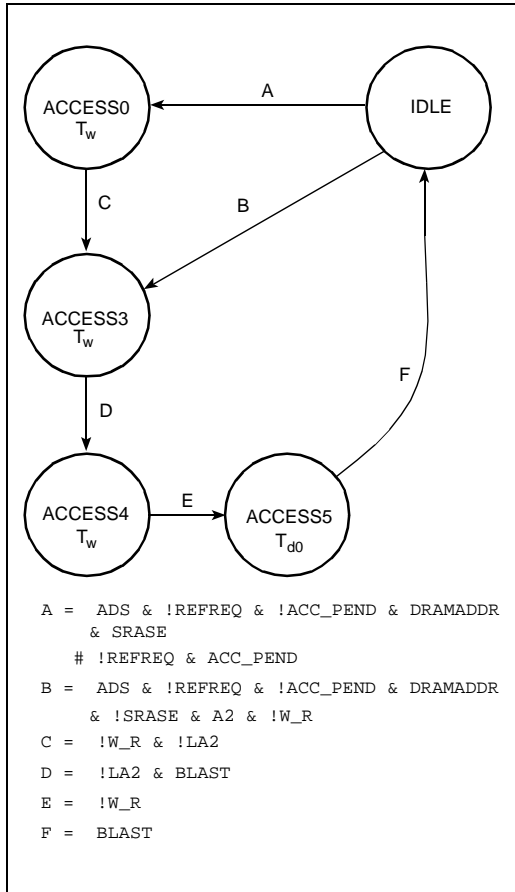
ACCESS0
$T_w$

A

IDLE

C

B

ACCESS3
$T_w$

F

D

ACCESS4
$T_w$

E

ACCESS5
$T_{d0}$

A = ADS & !REFREQ & !ACC_PEND & DRAMADDR & SRASE
# !REFREQ & ACC_PEND

B = ADS & !REFREQ & !ACC_PEND & DRAMADDR & !SRASE & A2 & !W_R

C = !W_R & !LA2

D = !LA2 & BLAST

E = !W_R

F = BLAST